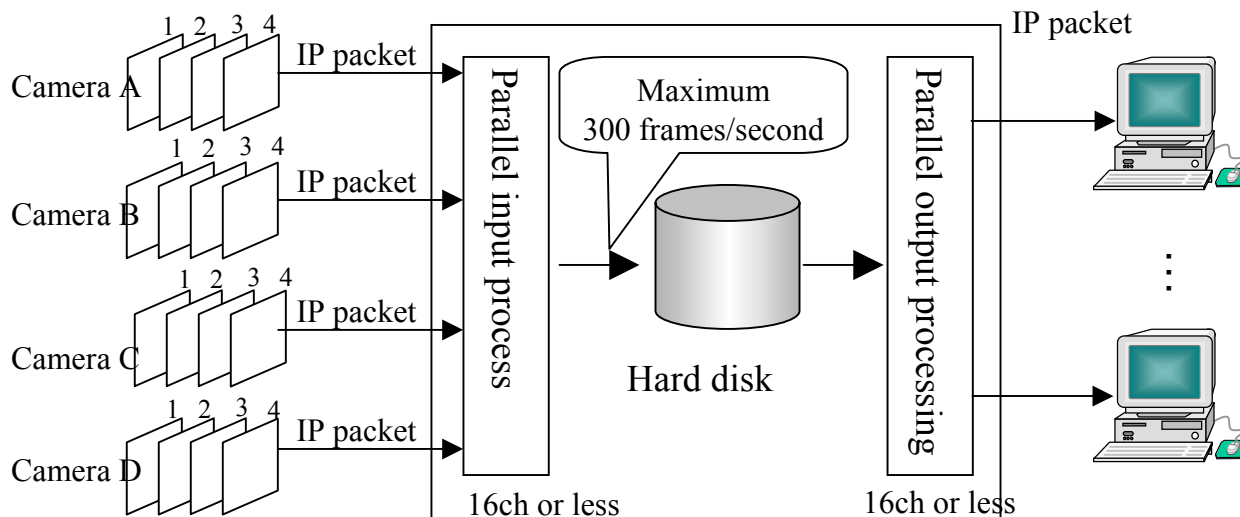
IP packet

Camera A
1 2 3 4
IP packet

Camera B
1 2 3 4
IP packet

Camera C
1 2 3 4
IP packet

Camera D
1 2 3 4
IP packet

Parallel input process

Maximum
300 frames/second

Hard disk

Parallel output processing

⋮

16ch or less

16ch or less